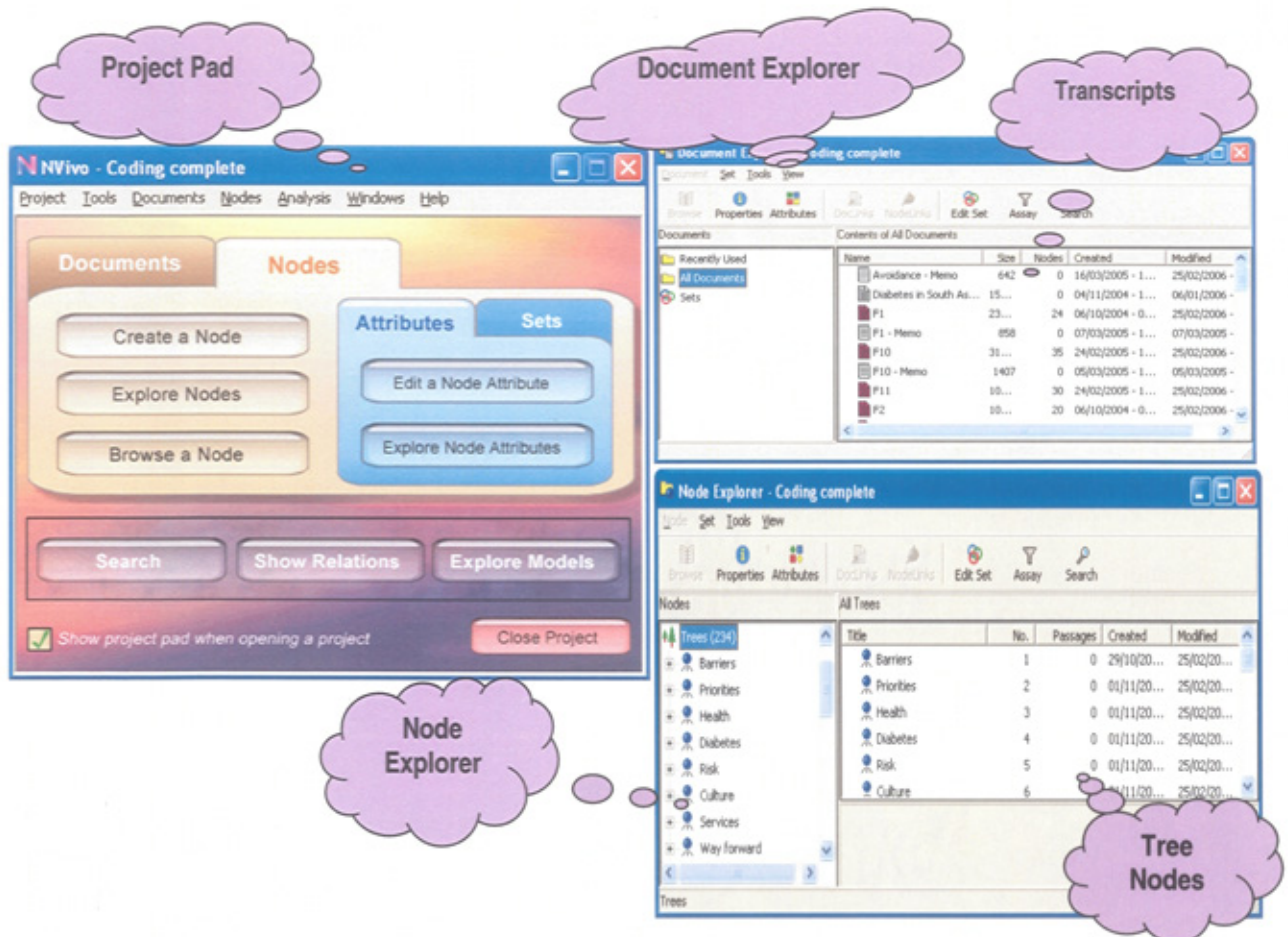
Project Pad

Document Explorer

Transcripts

NVivo - Coding complete

Project Tools Documents Nodes Analysis Windows Help

Documents

Nodes

Create a Node

Explore Nodes

Browse a Node

Attributes

Sets

Edit a Node Attribute

Explore Node Attributes

Search

Show Relations

Explore Models

Show project pad when opening a project

Close Project

Document E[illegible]oding complete

Document Set Tools View

Browse Properties Attributes DocLinks NodeLinks Edit Set Assay Search

Documents

Contents of All Documents

Recently Used
All Documents
Sets

| Name | Size | Nodes | Created | Modified |
|---|---|---|---|---|
| Avoidance - Memo | 642 | 0 | 16/03/2005 - 1... | 25/02/2006 - |
| Diabetes in South As... | 15... | 0 | 04/11/2004 - 1... | 06/01/2006 - |
| P1 | 23... | 24 | 06/10/2004 - 0... | 25/02/2006 - |
| P1 - Memo | 858 | 0 | 07/03/2005 - 1... | 07/03/2005 - |
| P10 | 31... | 35 | 24/02/2005 - 1... | 25/02/2006 - |
| P10 - Memo | 1407 | 0 | 05/03/2005 - 1... | 05/03/2005 - |
| P11 | 10... | 30 | 24/02/2005 - 1... | 25/02/2006 - |
| P2 | 10... | 20 | 06/10/2004 - 0... | 25/02/2006 - |

Node Explorer - Coding complete

Node Set Tools View

Browse Properties Attributes DocLinks NodeLinks Edit Set Assay Search

Nodes

All Trees

Trees (234)
Barriers
Priorities
Health
Diabetes
Risk
Culture
Services
Way forward

| Title | No. | Passages | Created | Modified |
|---|---|---|---|---|
| Barriers | 1 | 0 | 29/10/20... | 25/02/20... |
| Priorities | 2 | 0 | 01/11/20... | 25/02/20... |
| Health | 3 | 0 | 01/11/20... | 25/02/20... |
| Diabetes | 4 | 0 | 01/11/20... | 25/02/20... |
| Risk | 5 | 0 | 01/11/20... | 25/02/20... |
| Culture | 6 | 0 | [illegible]11/20... | 25/02/20... |

Trees

Node Explorer

Tree Nodes